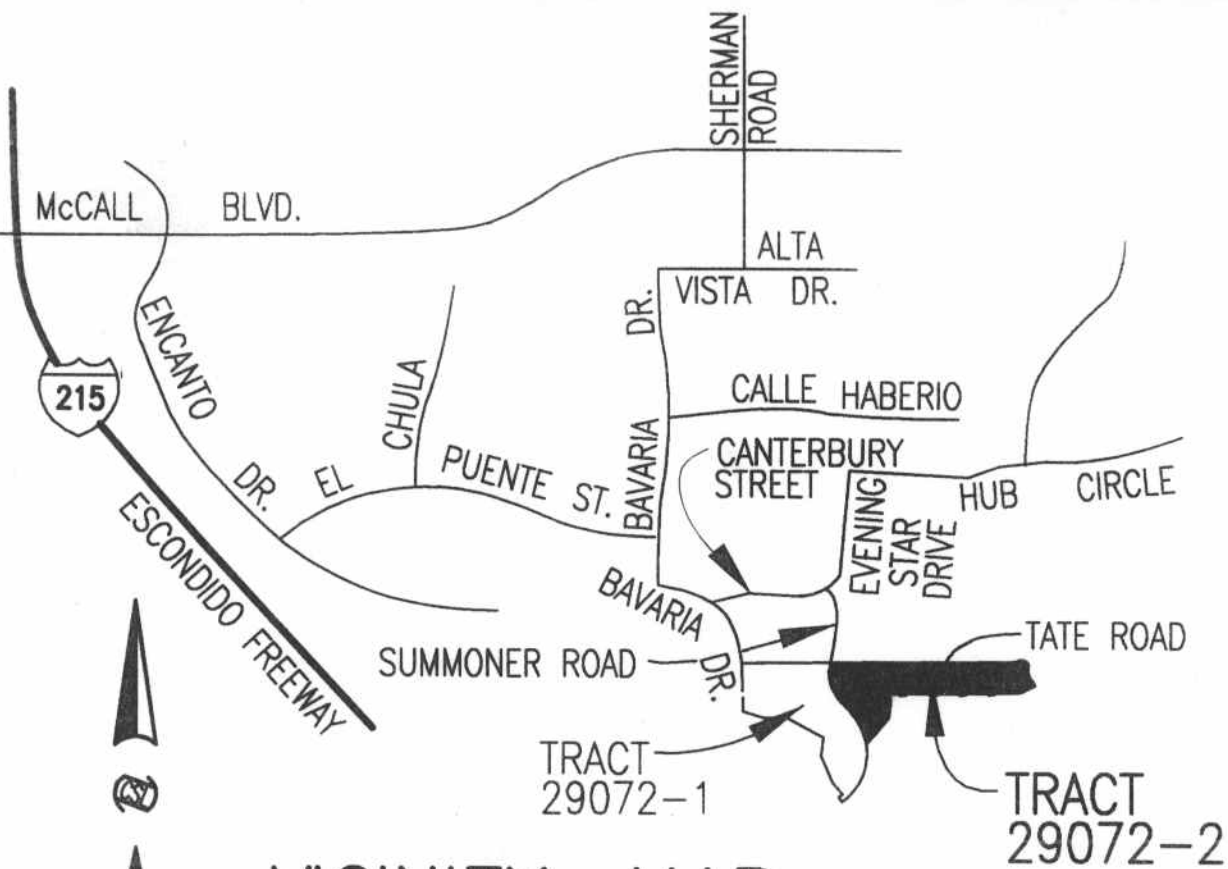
SHERMAN ROAD

McCALL BLVD.

ALTA VISTA DR.

DR.

ENCANTO DR.

215

CHULA

EL

CALLE HABERIO

BAVARIA

PUENTE ST.

CANTERBURY STREET

EVENING STAR DRIVE

HUB CIRCLE

ESCONDIDO FREEWAY

BAVARIA DR.

SUMMONER ROAD

TATE ROAD

TRACT 29072-1

TRACT 29072-2

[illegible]